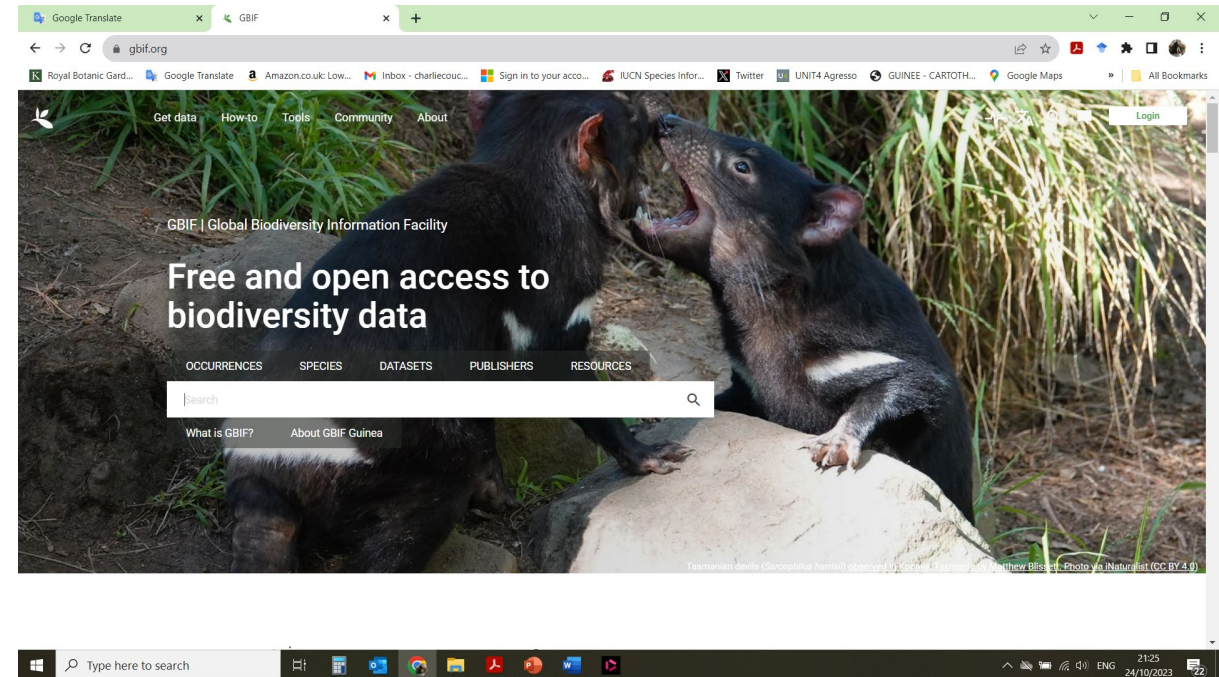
Google Translate × GBIF × +

gbif.org

Royal Botanic Gard... Google Translate Amazon.co.uk: Low... Inbox - charliecouc... Sign in to your acco... IUCN Species Infor... Twitter UNIT4 Agresso GUINEE - CARTOTH... Google Maps » All Bookmarks

Get data How-to Tools Community About Login

GBIF | Global Biodiversity Information Facility

Free and open access to biodiversity data

OCCURRENCES SPECIES DATASETS PUBLISHERS RESOURCES

Search

What is GBIF? About GBIF Guinea

Tasmanian devils (Sarcophilus harrisii) observed in Kooned, Tasmania by Matthew Blissett. Photo via iNaturalist (CC BY 4.0)

Type here to search

ENG 21:25 24/10/2023 22